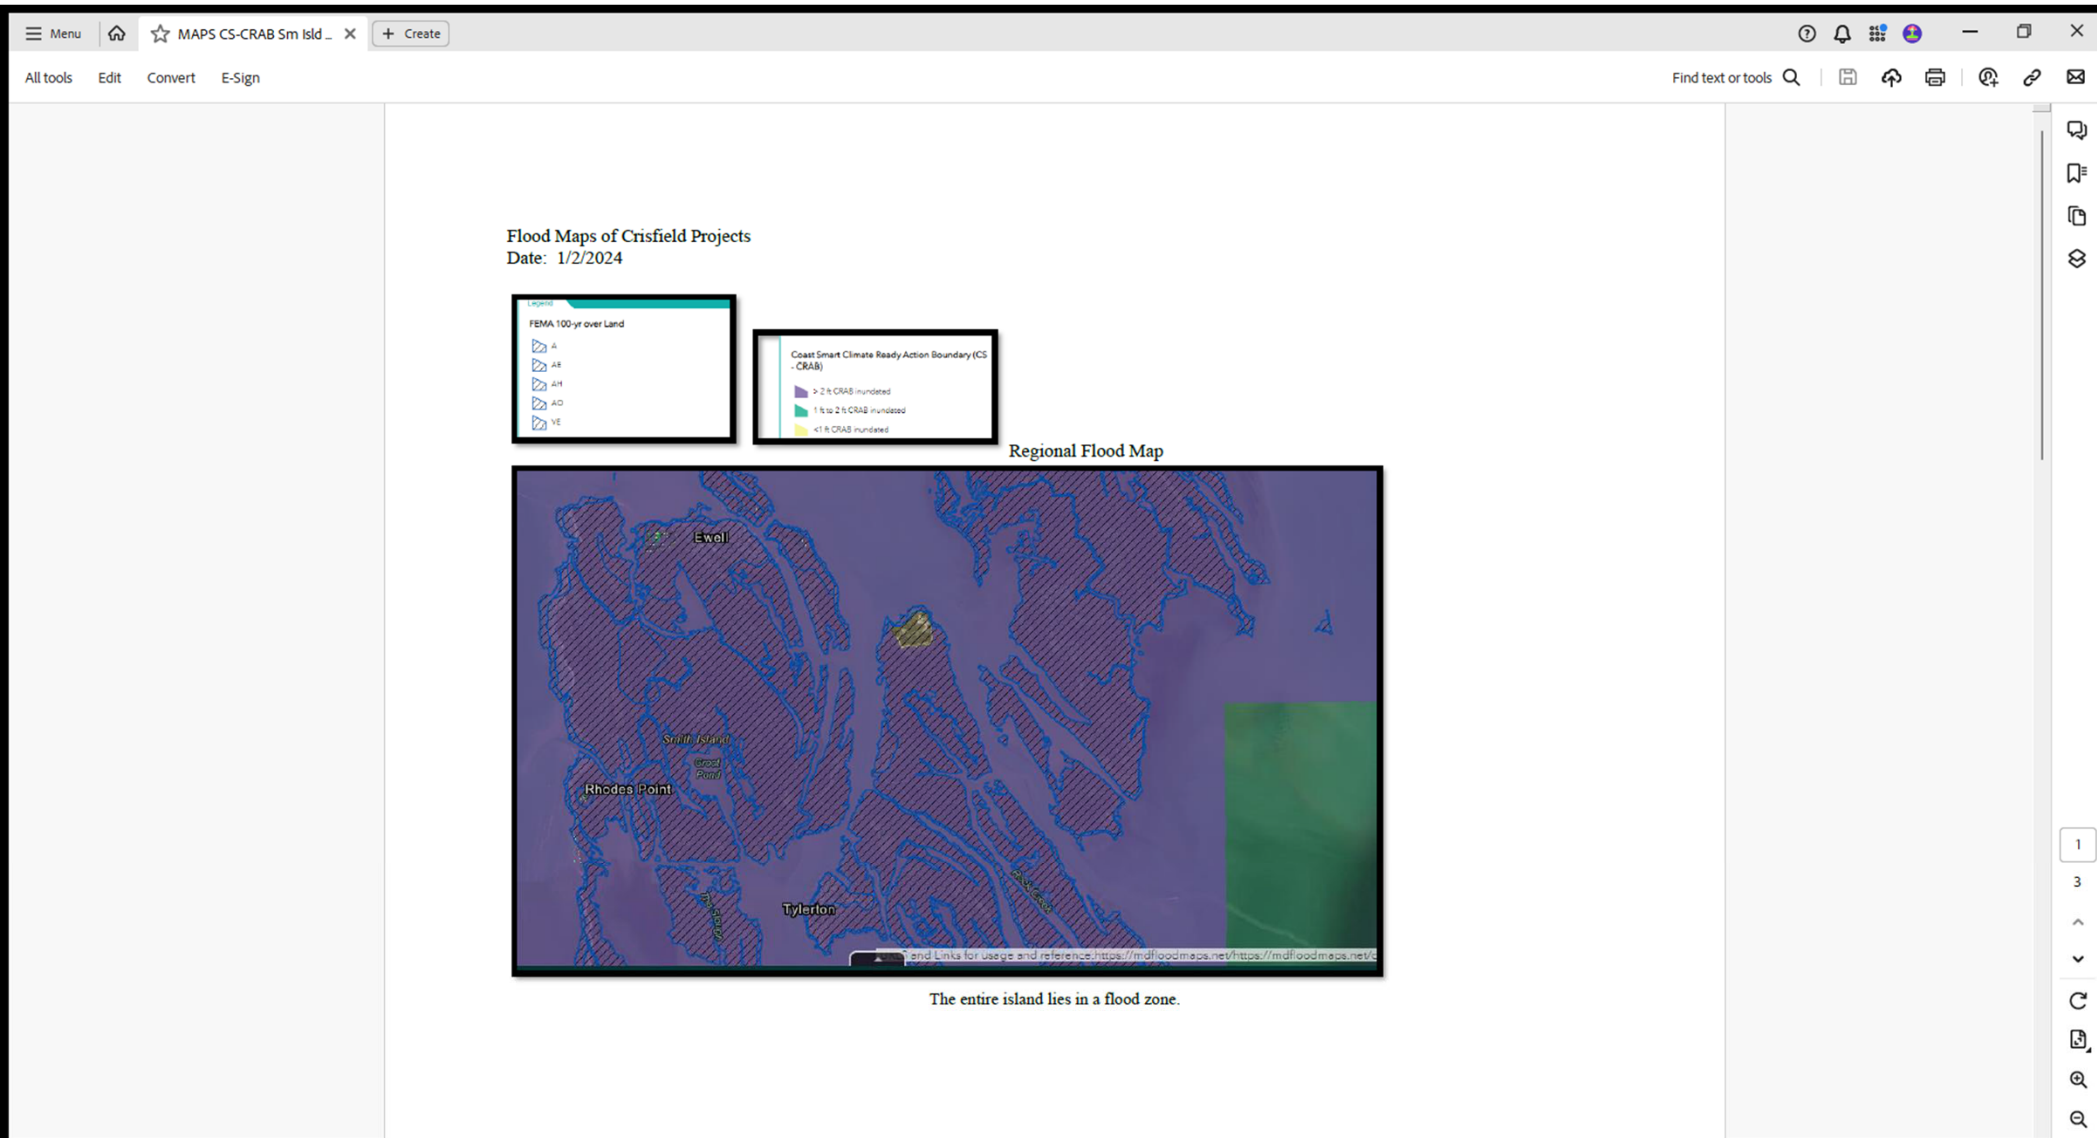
Menu MAPS CS-CRAB Sm Isld ... Create

All tools Edit Convert E-Sign Find text or tools

Flood Maps of Crisfield Projects
Date: 1/2/2024

Legend
FEMA 100-yr over Land
A
AE
AH
AO
VE

Coast Smart Climate Ready Action Boundary (CS - CRAB)
> 2 ft CRAB inundated
1 ft to 2 ft CRAB inundated
<1 ft CRAB inundated

Regional Flood Map

Ewell
Smith Island
Great Pond
Rhodes Point
Tylerton

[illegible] and Links for usage and reference:https://mdfloodmaps.net/https://mdfloodmaps.net/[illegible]

The entire island lies in a flood zone.

1
3